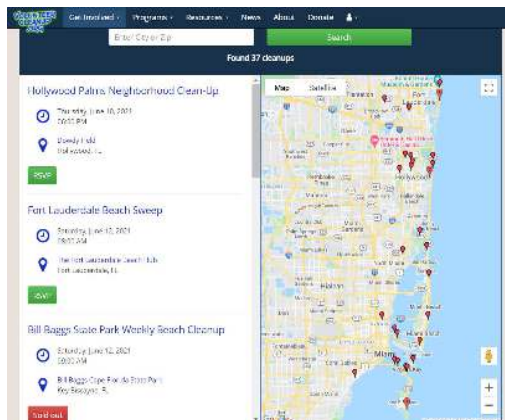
Get Involved · Programs · Resources · News About Donate

Enter City or Zip

Search

Found 37 cleanups

Hollywood Palms Neighborhood Clean-Up

Thursday, June 10, 2021
03:00 PM

Dowdy Field
Hollywood, FL

RSVP

Fort Lauderdale Beach Sweep

Saturday, June 12, 2021
08:00 AM

The Fort Lauderdale Beach Club
Fort Lauderdale, FL

RSVP

Bill Baggs State Park Weekly Beach Cleanup

Saturday, June 12, 2021
10:00 AM

Bill Baggs Cape Florida State Park
Key Biscayne, FL

Sold out

Map Satellite

Fort Lauderdale

Hollywood

Miami

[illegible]